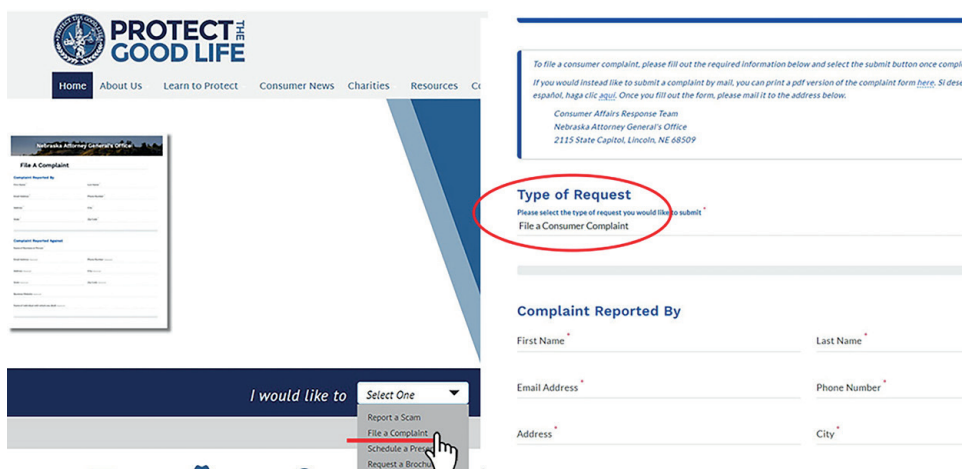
PROTECT THE GOOD LIFE

Home About Us Learn to Protect Consumer News Charities Resources Co

Nebraska Attorney General's Office

File A Complaint

Complaint Reported By

Complaint Reported Against

I would like to Select One

Report a Scam
File a Complaint
Schedule a Pre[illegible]
Request a Brochu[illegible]

To file a consumer complaint, please fill out the required information below and select the submit button once compl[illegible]

If you would instead like to submit a complaint by mail, you can print a pdf version of the complaint form here. Si dese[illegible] español, haga clic aquí. Once you fill out the form, please mail it to the address below.

Consumer Affairs Response Team
Nebraska Attorney General's Office
2115 State Capitol, Lincoln, NE 68509

Type of Request
Please select the type of request you would like to submit *
File a Consumer Complaint

Complaint Reported By

First Name *
Last Name *
Email Address *
Phone Number *
Address *
City *